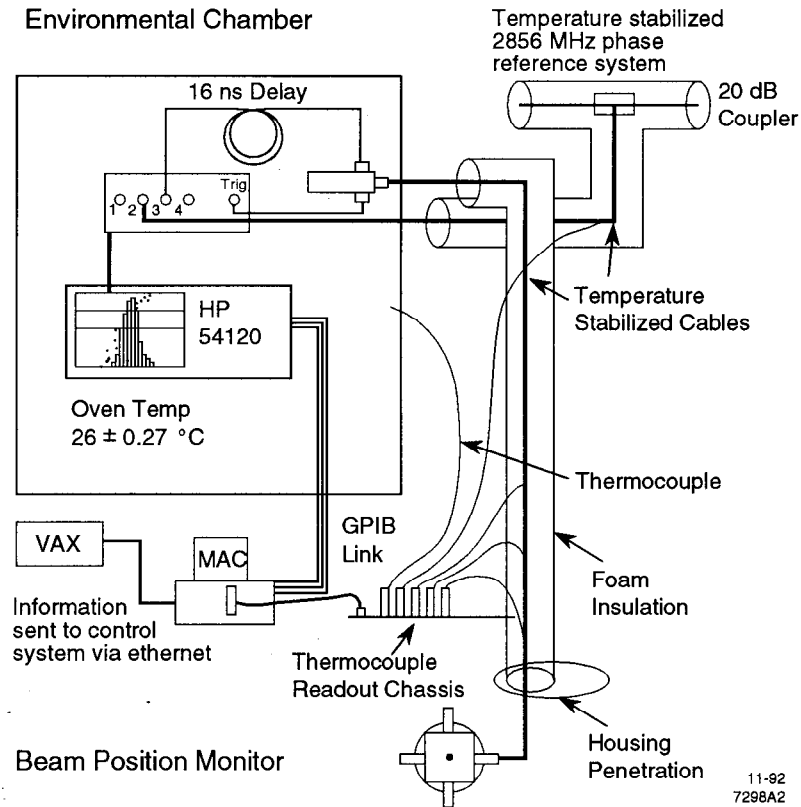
Environmental Chamber

Temperature stabilized 2856 MHz phase reference system

16 ns Delay

20 dB Coupler

1 2 3 4

Trig

HP 54120

Temperature Stabilized Cables

Oven Temp
$26 \pm 0.27$ °C

Thermocouple

VAX

MAC

GPIB Link

Information sent to control system via ethernet

Foam Insulation

Thermocouple Readout Chassis

Beam Position Monitor

Housing Penetration

11-92
7298A2